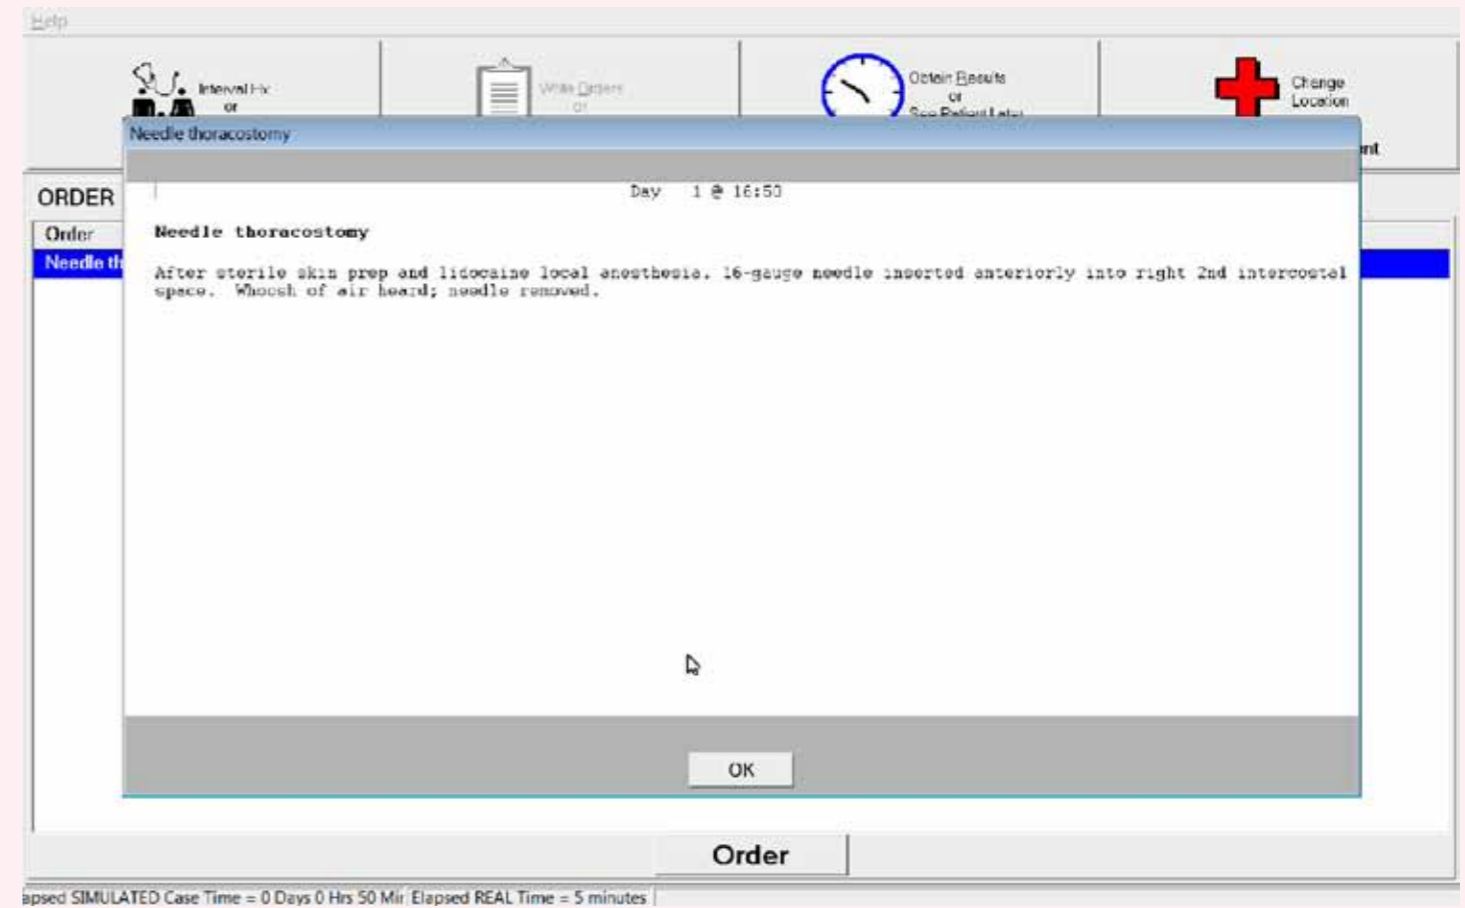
Help

Interval Hx or

Write Orders or

Obtain Results or See Patient Later

Change Location

Needle thoracostomy

nt

ORDER

Order

Needle th

Day 1 @ 16:50

**Needle thoracostomy**

After sterile skin prep and lidocaine local anesthesia. 16-gauge needle inserted anteriorly into right 2nd intercostal space. Whoosh of air heard; needle removed.

OK

Order

apsed SIMULATED Case Time = 0 Days 0 Hrs 50 Mir Elapsed REAL Time = 5 minutes